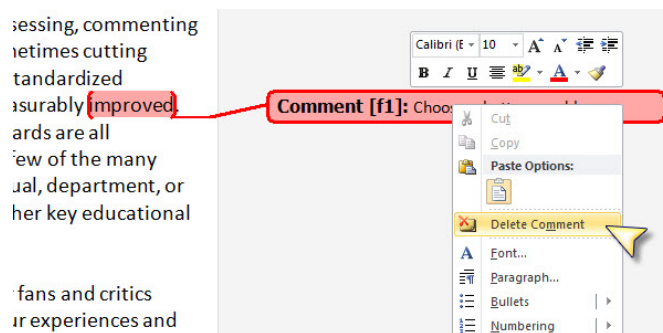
sessing, commenting
netimes cutting
tandardized
asurably improved.
ards are all
few of the many
ual, department, or
her key educational

fans and critics
ur experiences and

Calibri (E 10 A A
B I U A

Comment [f1]: Choos

Cut
Copy
Paste Options:
Delete Comment
Font...
Paragraph...
Bullets
Numbering